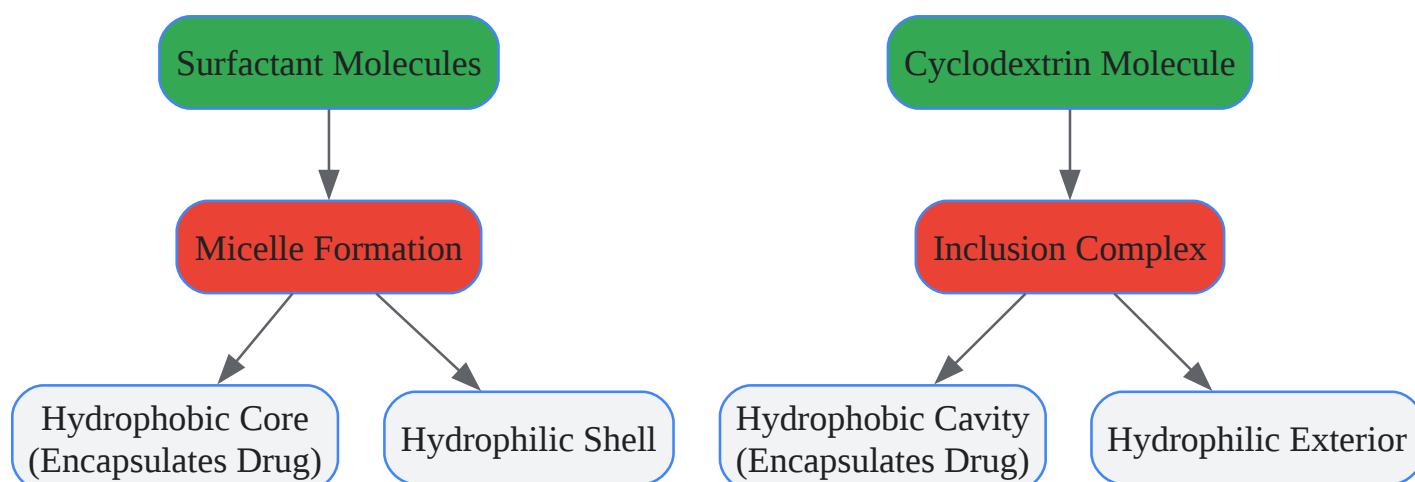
Surfactant Molecules

Micelle Formation

Hydrophobic Core (Encapsulates Drug)

Hydrophilic Shell

Cyclodextrin Molecule

Inclusion Complex

Hydrophobic Cavity (Encapsulates Drug)

Hydrophilic Exterior